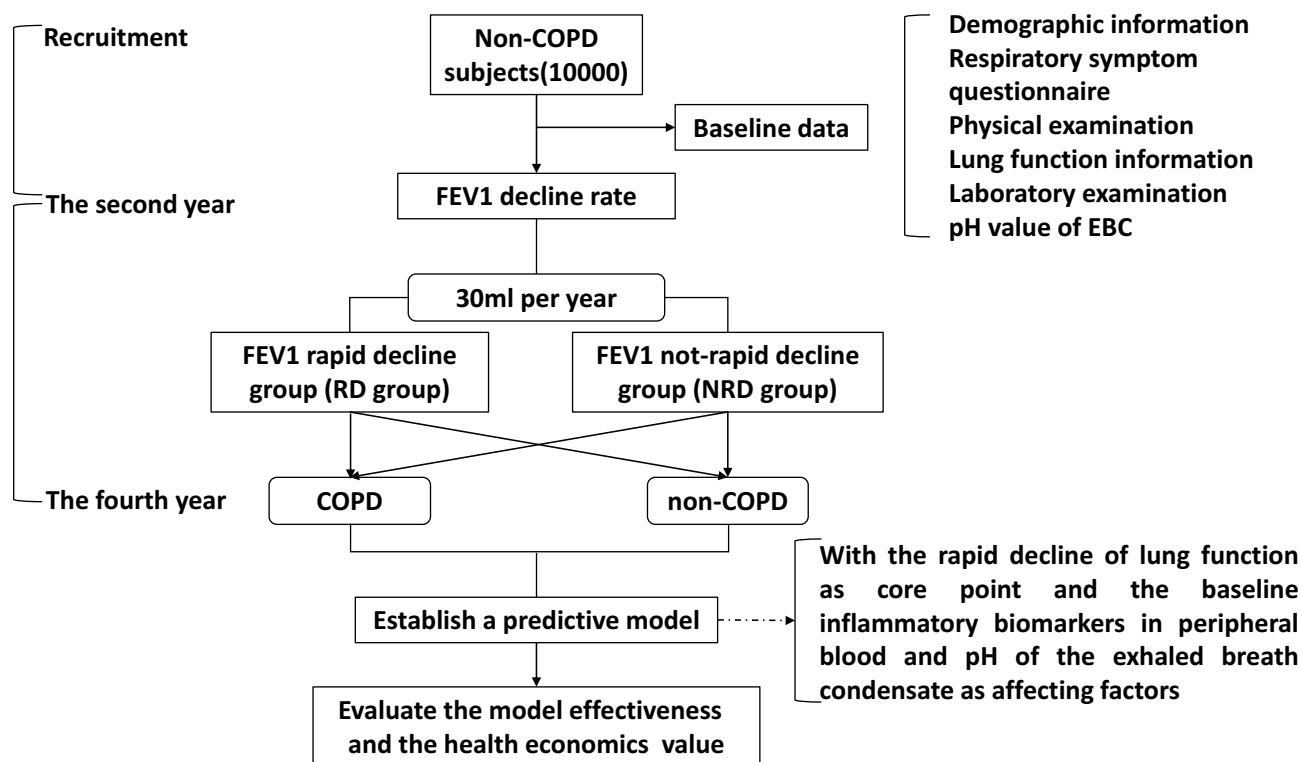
Recruitment

Non-COPD subjects(10000)

Baseline data

Demographic information
Respiratory symptom questionnaire
Physical examination
Lung function information
Laboratory examination
pH value of EBC

The second year

FEV1 decline rate

30ml per year

FEV1 rapid decline group (RD group)

FEV1 not-rapid decline group (NRD group)

The fourth year

COPD

non-COPD

Establish a predictive model

With the rapid decline of lung function as core point and the baseline inflammatory biomarkers in peripheral blood and pH of the exhaled breath condensate as affecting factors

Evaluate the model effectiveness and the health economics value